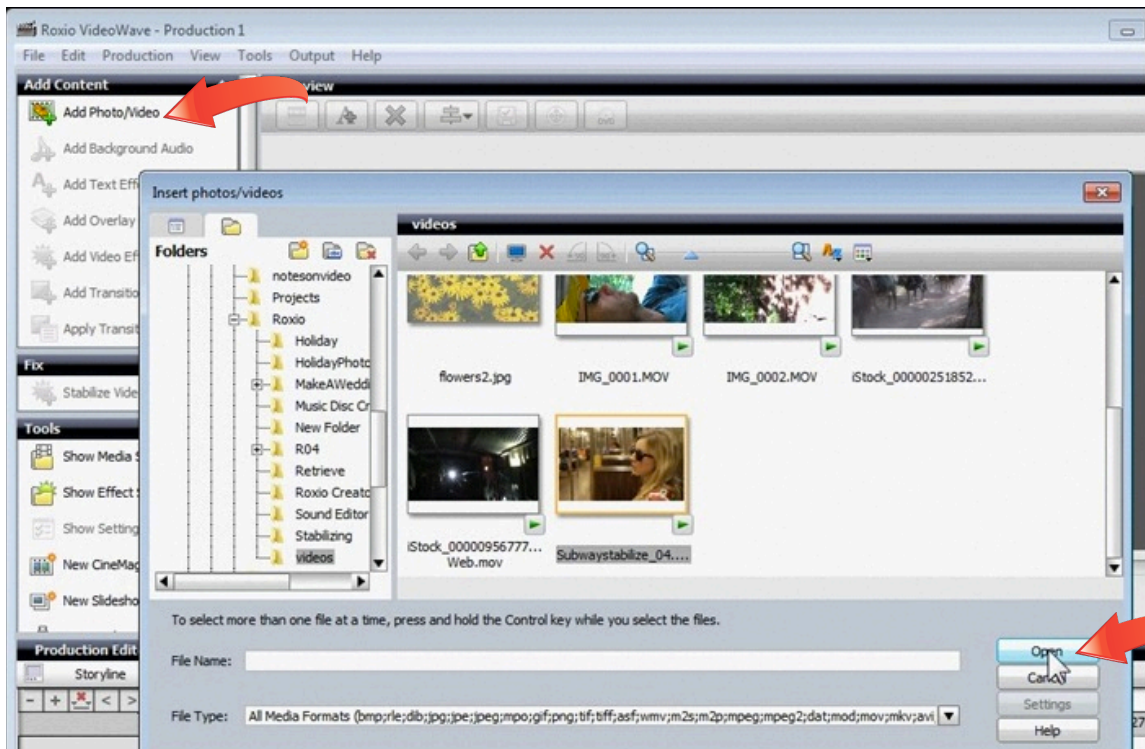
Roxio VideoWave - Production 1

File Edit Production View Tools Output Help

Add Content

Add Photo/Video

Add Background Audio

Add Text Eff

Add Overlay

Add Video Ef

Add Transiti

Apply Transit

Fix

Stabilize Vide

Tools

Show Media

Show Effect

Show Setting

New CineMag

New Slidesho

Production Edit

Storyline

view

Insert photos/videos

Folders

notesonvideo

Projects

Roxio

Holiday

HolidayPhoto

MakeAWeddi

Music Disc Cr

New Folder

R04

Retrieve

Roxio Creato

Sound Editor

Stabilizing

videos

videos

flowers2.jpg

IMG_0001.MOV

IMG_0002.MOV

iStock_00000251852...

iStock_00000956777... Web.mov

Subwaystabilize_04....

To select more than one file at a time, press and hold the Control key while you select the files.

File Name:

File Type: All Media Formats (bmp;rle;dib;jpg;jpe;jpeg;mpo;gif;png;tif;tiff;asf;wmv;m2s;m2p;mpeg;mpeg2;dat;mod;mov;mkv;avi

Open

Cancel

Settings

Help